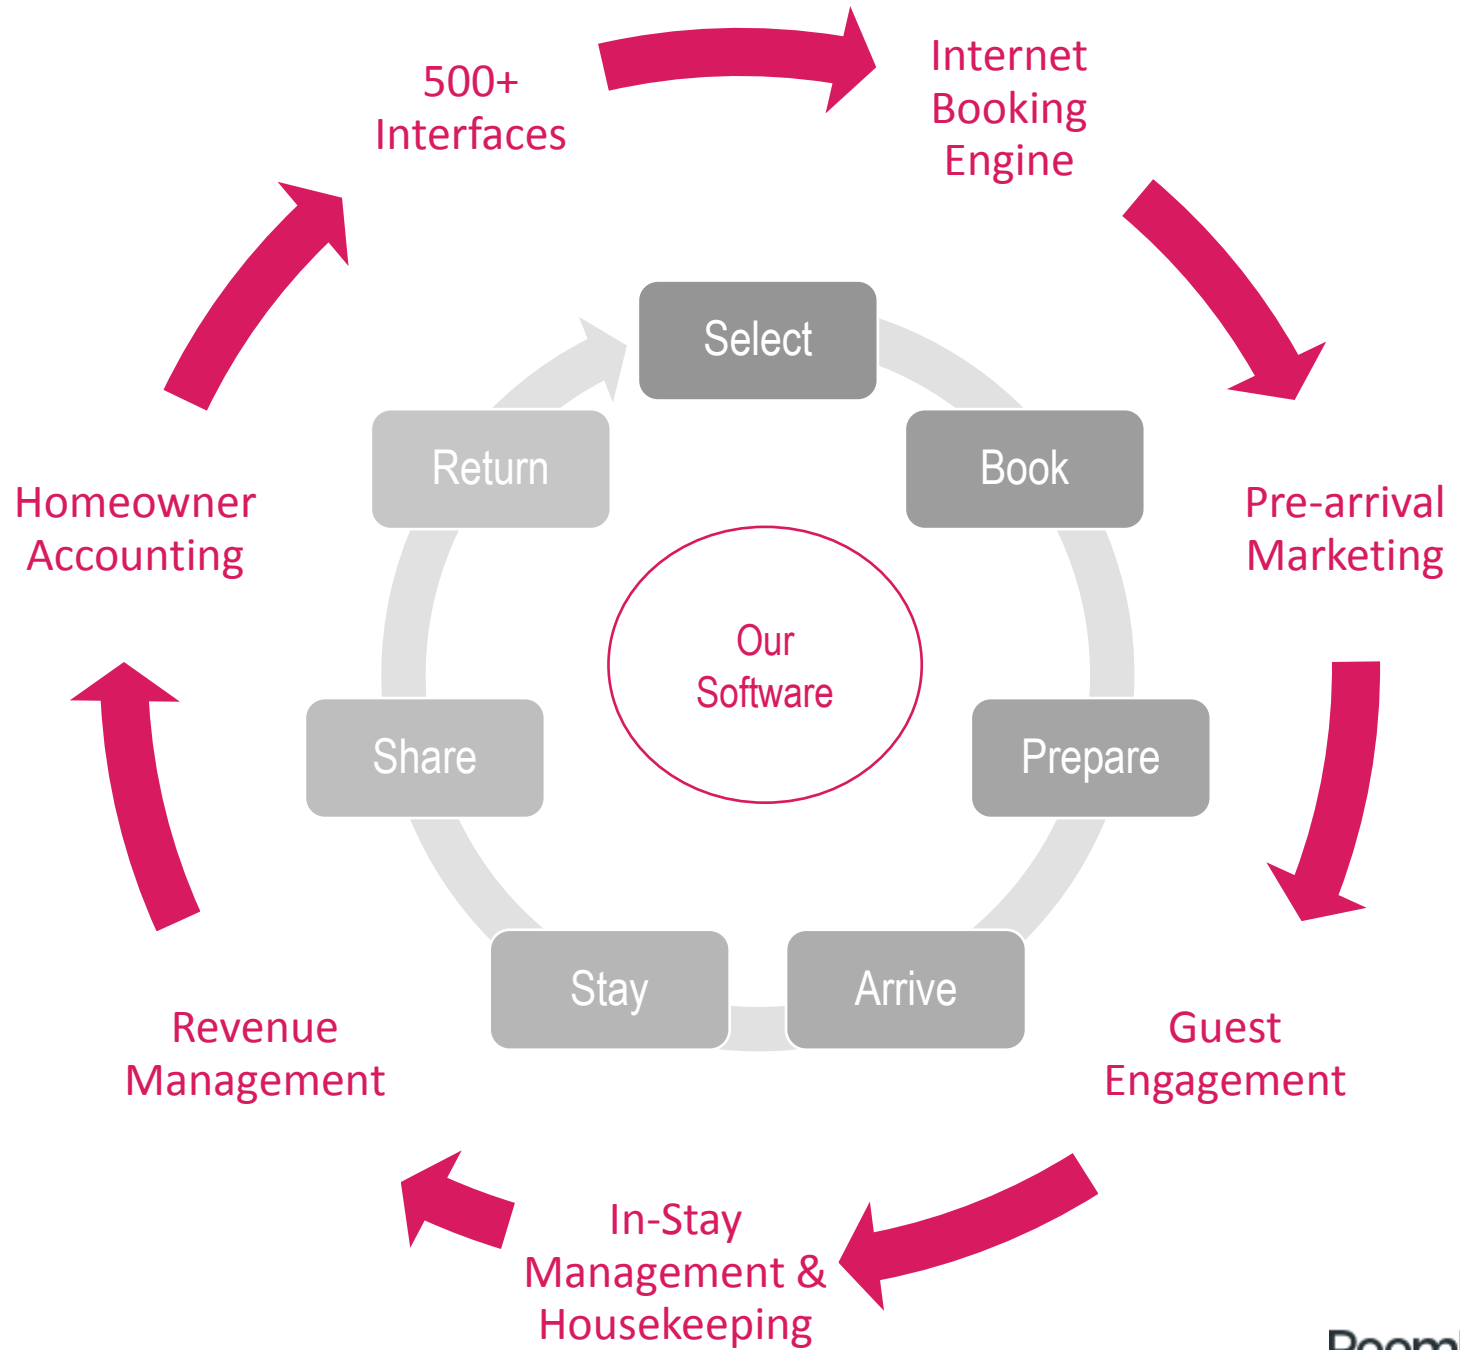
500+ Interfaces

Internet Booking Engine

Select

Book

Return

Pre-arrival Marketing

Homeowner Accounting

Our Software

Share

Prepare

Stay

Arrive

Revenue Management

Guest Engagement

In-Stay Management & Housekeeping

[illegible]